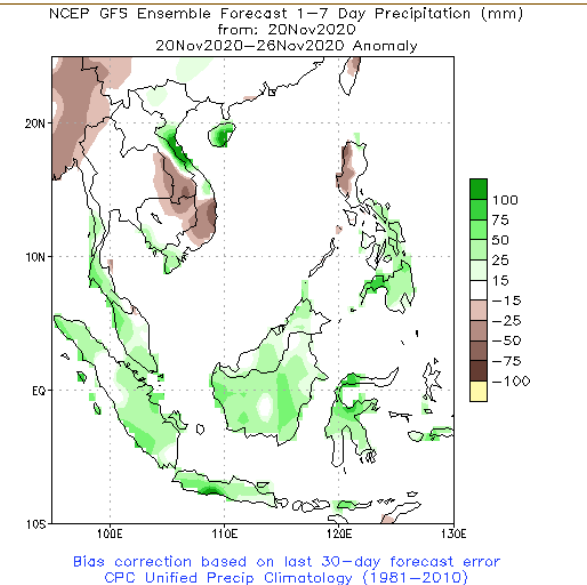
NCEP GFS Ensemble Forecast 1-7 Day Precipitation (mm)
from: 20Nov2020
20Nov2020-26Nov2020 Anomaly

20N
10N
EQ
10S
100E
110E
120E
130E

100
75
50
25
15
-15
-25
-50
-75
-100

Bias correction based on last 30-day forecast error
CPC Unified Precip Climatology (1981-2010)